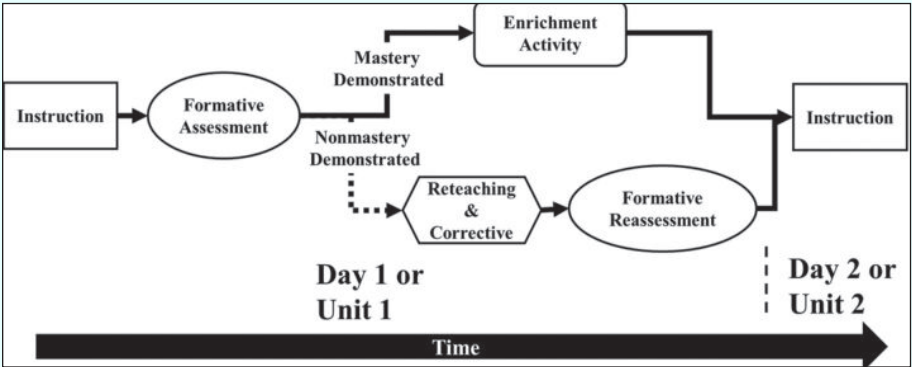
Instruction

Formative Assessment

Mastery Demonstrated

Enrichment Activity

Nonmastery Demonstrated

Reteaching & Corrective

Formative Reassessment

Instruction

Day 1 or Unit 1

Day 2 or Unit 2

Time